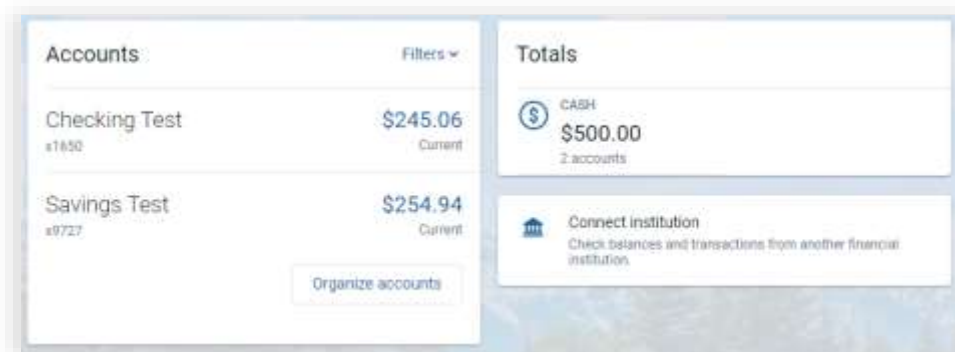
Accounts

Filters

Checking Test
x1650

$245.06
Current

Savings Test
x9727

$254.94
Current

Organize accounts

Totals

CASH
$500.00
2 accounts

Connect institution
Check balances and transactions from another financial institution.